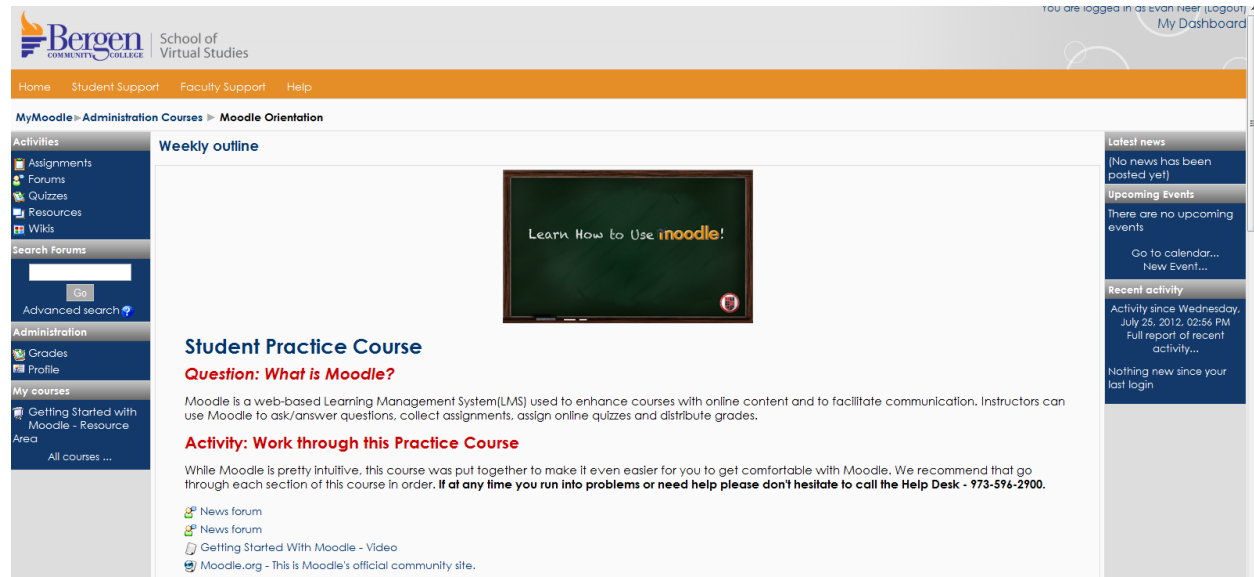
Bergen COMMUNITY COLLEGE | School of Virtual Studies

You are logged in as Evan Neer (Logout)
My Dashboard

Home Student Support Faculty Support Help

MyMoodle ▶ Administration Courses ▶ Moodle Orientation

Activities
Assignments
Forums
Quizzes
Resources
Wikis

Search Forums
Go
Advanced search

Administration
Grades
Profile

My courses
Getting Started with Moodle - Resource Area
All courses ...

Weekly outline

Learn How to Use moodle!

Student Practice Course

Question: What is Moodle?

Moodle is a web-based Learning Management System(LMS) used to enhance courses with online content and to facilitate communication. Instructors can use Moodle to ask/answer questions, collect assignments, assign online quizzes and distribute grades.

Activity: Work through this Practice Course

While Moodle is pretty intuitive, this course was put together to make it even easier for you to get comfortable with Moodle. We recommend that go through each section of this course in order. If at any time you run into problems or need help please don't hesitate to call the Help Desk - 973-596-2900.

News forum
News forum
Getting Started With Moodle - Video
Moodle.org - This is Moodle's official community site.

Latest news
(No news has been posted yet)

Upcoming Events
There are no upcoming events
Go to calendar...
New Event...

Recent activity
Activity since Wednesday, July 25, 2012, 02:56 PM
Full report of recent activity...
Nothing new since your last login